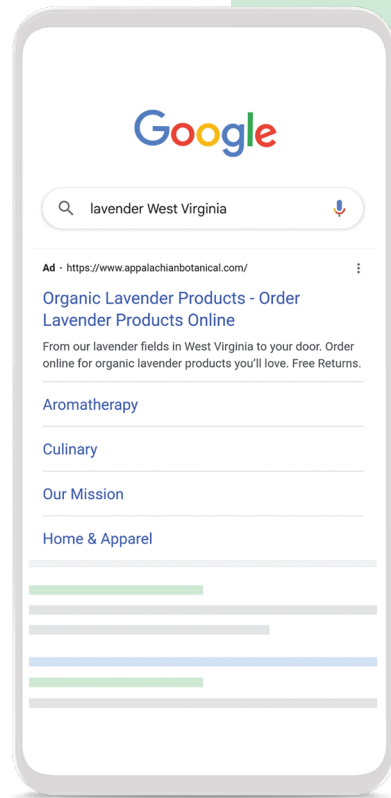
Google

lavender West Virginia

Ad · https://www.appalachianbotanical.com/

Organic Lavender Products - Order Lavender Products Online

From our lavender fields in West Virginia to your door. Order online for organic lavender products you'll love. Free Returns.

Aromatherapy

Culinary

Our Mission

Home & Apparel